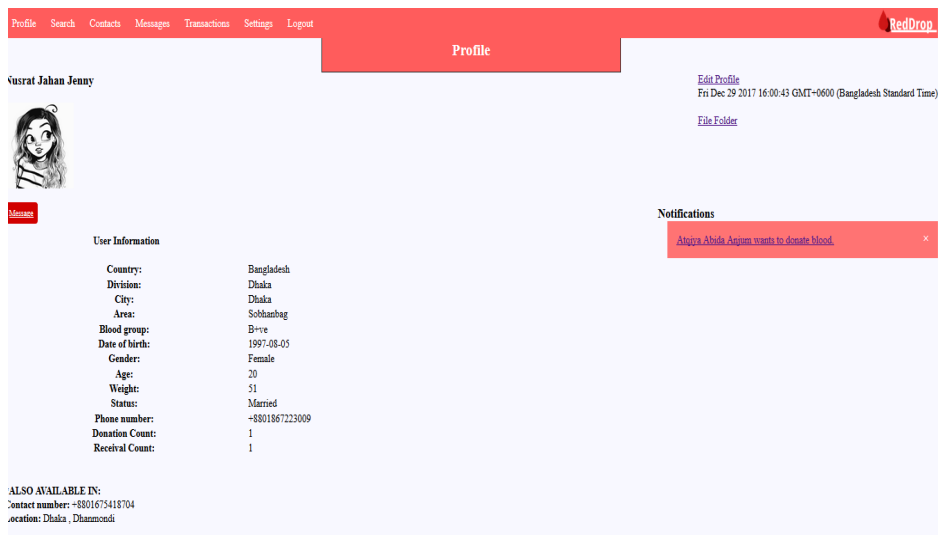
Profile Search Contacts Messages Transactions Settings Logout

RedDrop

Profile

Nusrat Jahan Jenny

Edit Profile
Fri Dec 29 2017 16:00:43 GMT+0600 (Bangladesh Standard Time)

File Folder

Message

Notifications

Atqiya Abida Anjum wants to donate blood.

×

User Information

| | |
|---|---|
| Country: | Bangladesh |
| Division: | Dhaka |
| City: | Dhaka |
| Area: | Sobhanbag |
| Blood group: | B+ve |
| Date of birth: | 1997-08-05 |
| Gender: | Female |
| Age: | 20 |
| Weight: | 51 |
| Status: | Married |
| Phone number: | +8801867223009 |
| Donation Count: | 1 |
| Receival Count: | 1 |

ALSO AVAILABLE IN:
Contact number: +8801675418704
Location: Dhaka , Dhanmondi